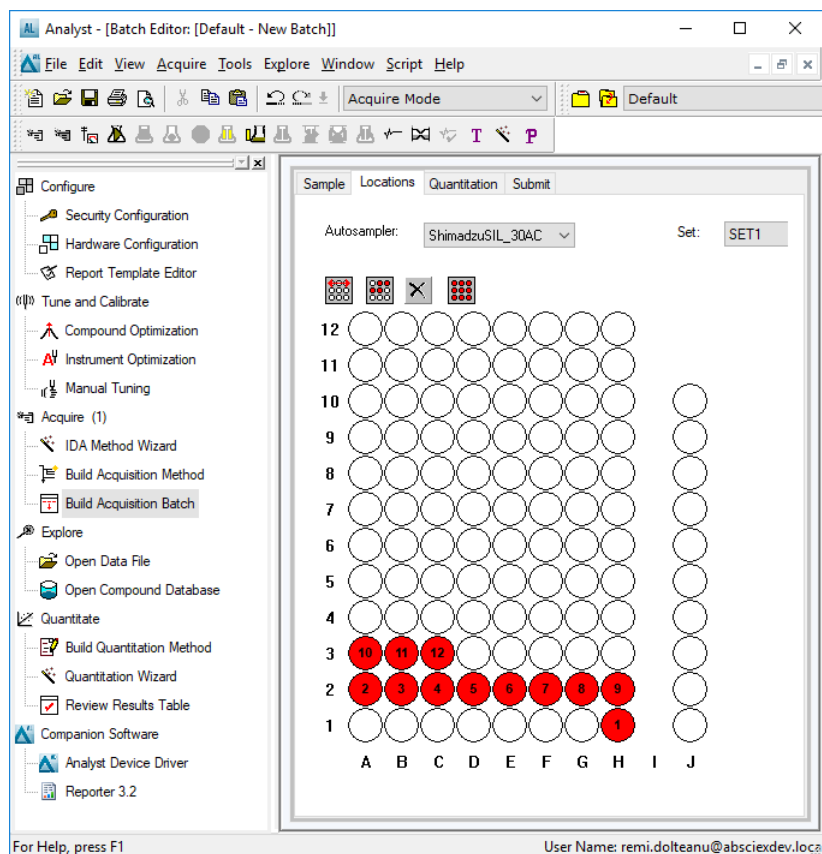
Analyst - [Batch Editor: [Default - New Batch]]

File Edit View Acquire Tools Explore Window Script Help

Acquire Mode

Default

T P

Configure
Security Configuration
Hardware Configuration
Report Template Editor
Tune and Calibrate
Compound Optimization
Instrument Optimization
Manual Tuning
Acquire (1)
IDA Method Wizard
Build Acquisition Method
Build Acquisition Batch
Explore
Open Data File
Open Compound Database
Quantitate
Build Quantitation Method
Quantitation Wizard
Review Results Table
Companion Software
Analyst Device Driver
Reporter 3.2

Sample Locations Quantitation Submit

Autosampler: ShimadzuSIL_30AC

Set: SET1

12
11
10
9
8
7
6
5
4
3 10 11 12
2 2 3 4 5 6 7 8 9
1 1

A B C D E F G H I J

For Help, press F1

User Name: remi.dolteanu@absciexdev.loca